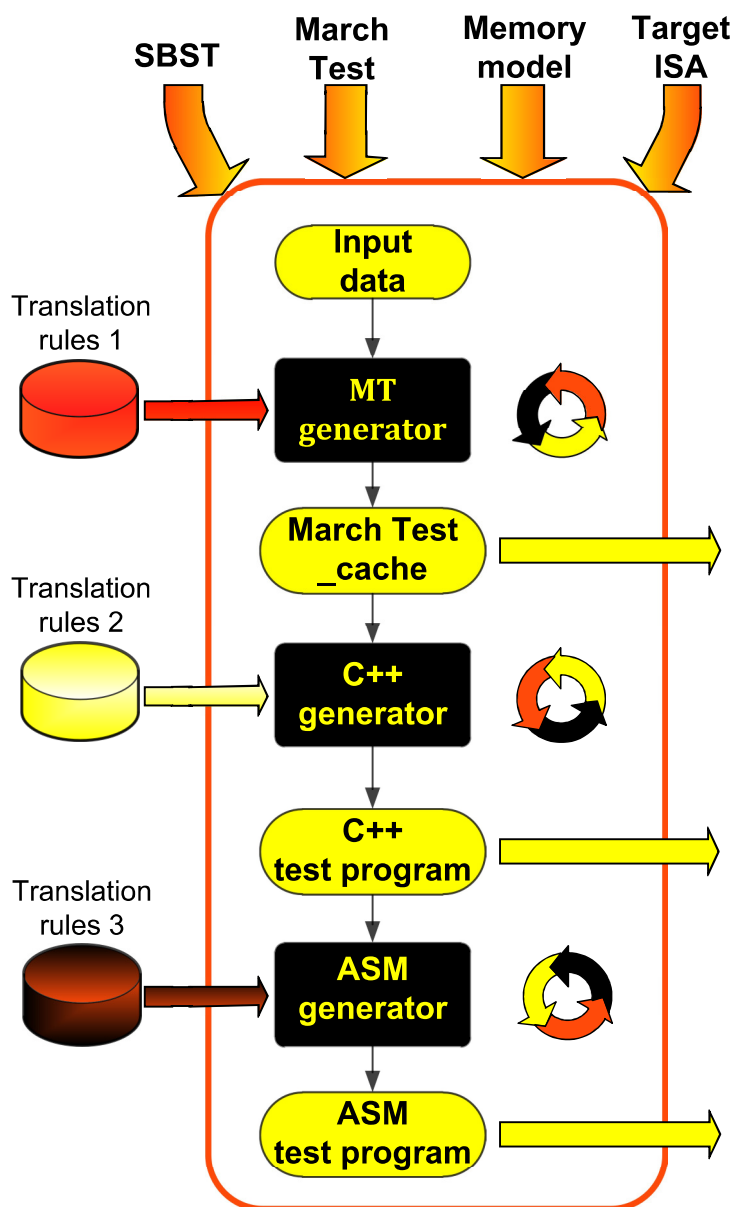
SBST

March Test

Memory model

Target ISA

Input data

Translation rules 1

MT generator

March Test _cache

Translation rules 2

C++ generator

C++ test program

Translation rules 3

ASM generator

ASM test program